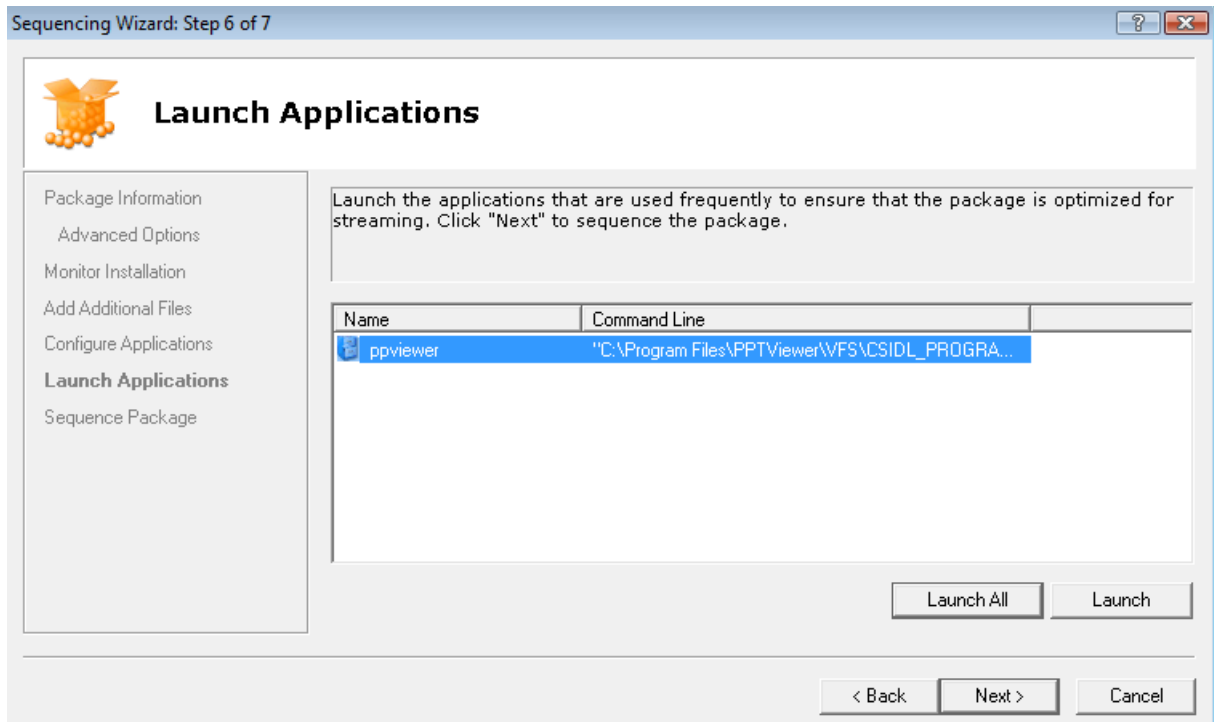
Sequencing Wizard: Step 6 of 7

?

Launch Applications

Package Information
Advanced Options
Monitor Installation
Add Additional Files
Configure Applications
Launch Applications
Sequence Package

Launch the applications that are used frequently to ensure that the package is optimized for streaming. Click "Next" to sequence the package.

| Name | Command Line |
|---|---|
| ppviewer | "C:\Program Files\PPTViewer\VFS\CSIDL_PROGRA... |

Launch All

Launch

< Back

Next >

Cancel